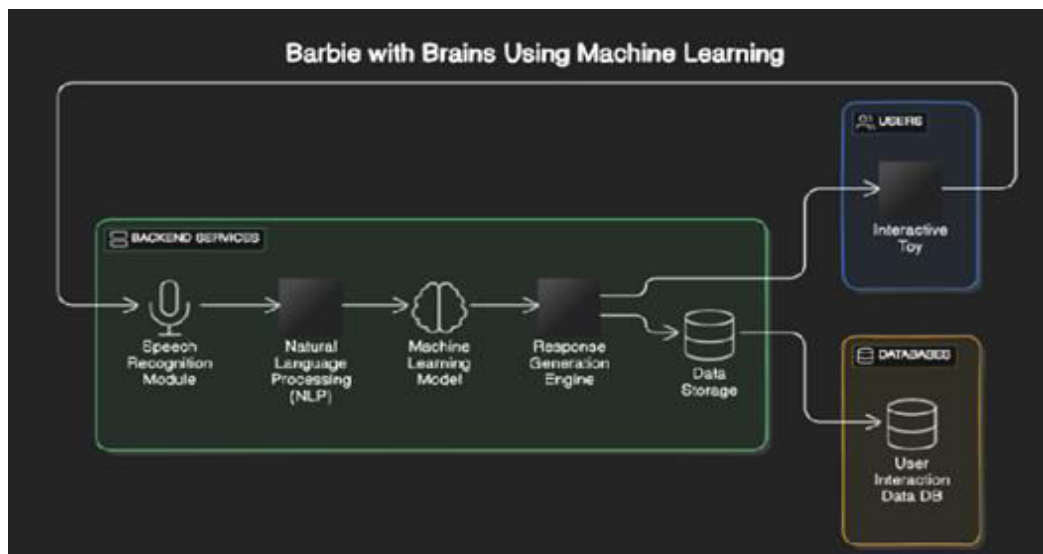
Barbie with Brains Using Machine Learning

USERS

Interactive Toy

BACKEND SERVICES

Speech Recognition Module

Natural Language Processing (NLP)

Machine Learning Model

Response Generation Engine

Data Storage

DATABASES

User Interaction Data DB